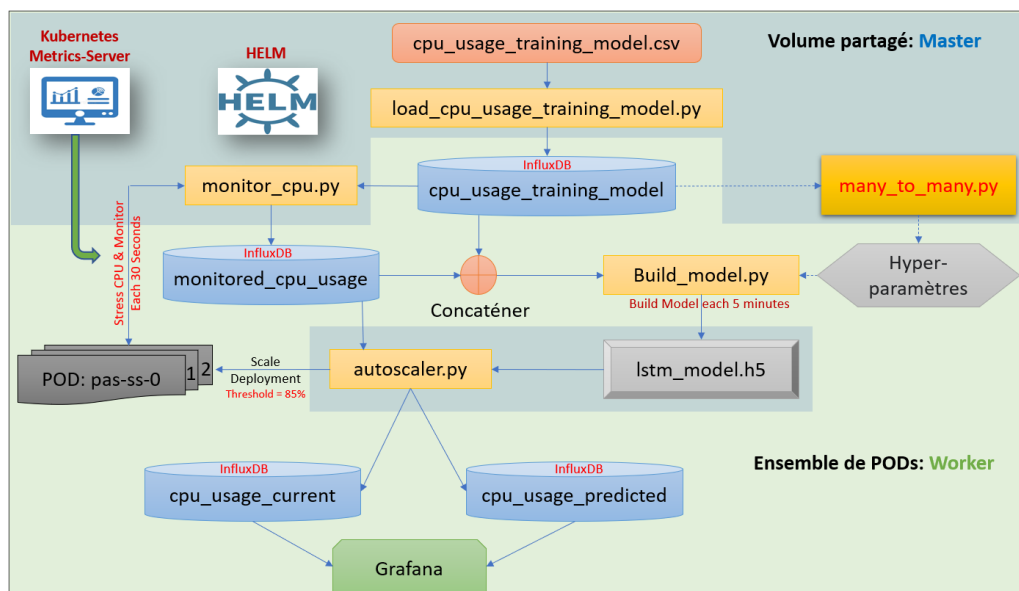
Kubernetes Metrics-Server

HELM

HELM

cpu_usage_training_model.csv

Volume partagé: Master

load_cpu_usage_training_model.py

InfluxDB
cpu_usage_training_model

monitor_cpu.py

many_to_many.py

Stress CPU & Monitor Each 30 Seconds

InfluxDB
monitored_cpu_usage

Concaténer

Build_model.py

Build Model each 5 minutes

Hyper-paramètres

POD: pas-ss-0 1 2

Scale Deployment
Threshold = 85%

autoscaler.py

lstm_model.h5

Ensemble de PODs: Worker

InfluxDB
cpu_usage_current

InfluxDB
cpu_usage_predicted

Grafana